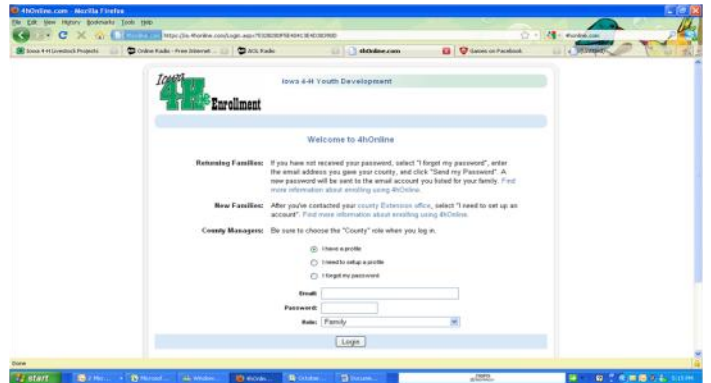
4hOnline.com - Mozilla Firefox

File Edit View History Bookmarks Tools Help

https://ia.4honline.com/Login.aspx?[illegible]

Iowa 4-H Livestock Projects | Online Radio - Free Internet ... | AOL Radio | 4hOnline.com | Games on Facebook

Iowa 4-H Enrollment

Iowa 4-H Youth Development

Welcome to 4hOnline

Returning Families: If you have not received your password, select "I forgot my password", enter the email address you gave your county, and click "Send my Password". A new password will be sent to the email account you listed for your family. Find more information about enrolling using 4hOnline.

New Families: After you've contacted your county Extension office, select "I need to set up an account". Find more information about enrolling using 4hOnline.

County Managers: Be sure to choose the "County" role when you log in.

I have a profile

I need to setup a profile

I forgot my password

Email:

Password:

Role: Family

Login

Done

start

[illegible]